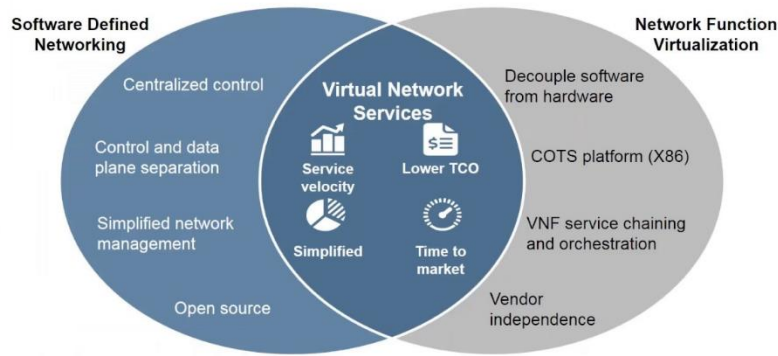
Software Defined Networking

Centralized control

Control and data plane separation

Simplified network management

Open source

Virtual Network Services

Service velocity

Lower TCO

Simplified

Time to market

Network Function Virtualization

Decouple software from hardware

COTS platform (X86)

VNF service chaining and orchestration

Vendor independence